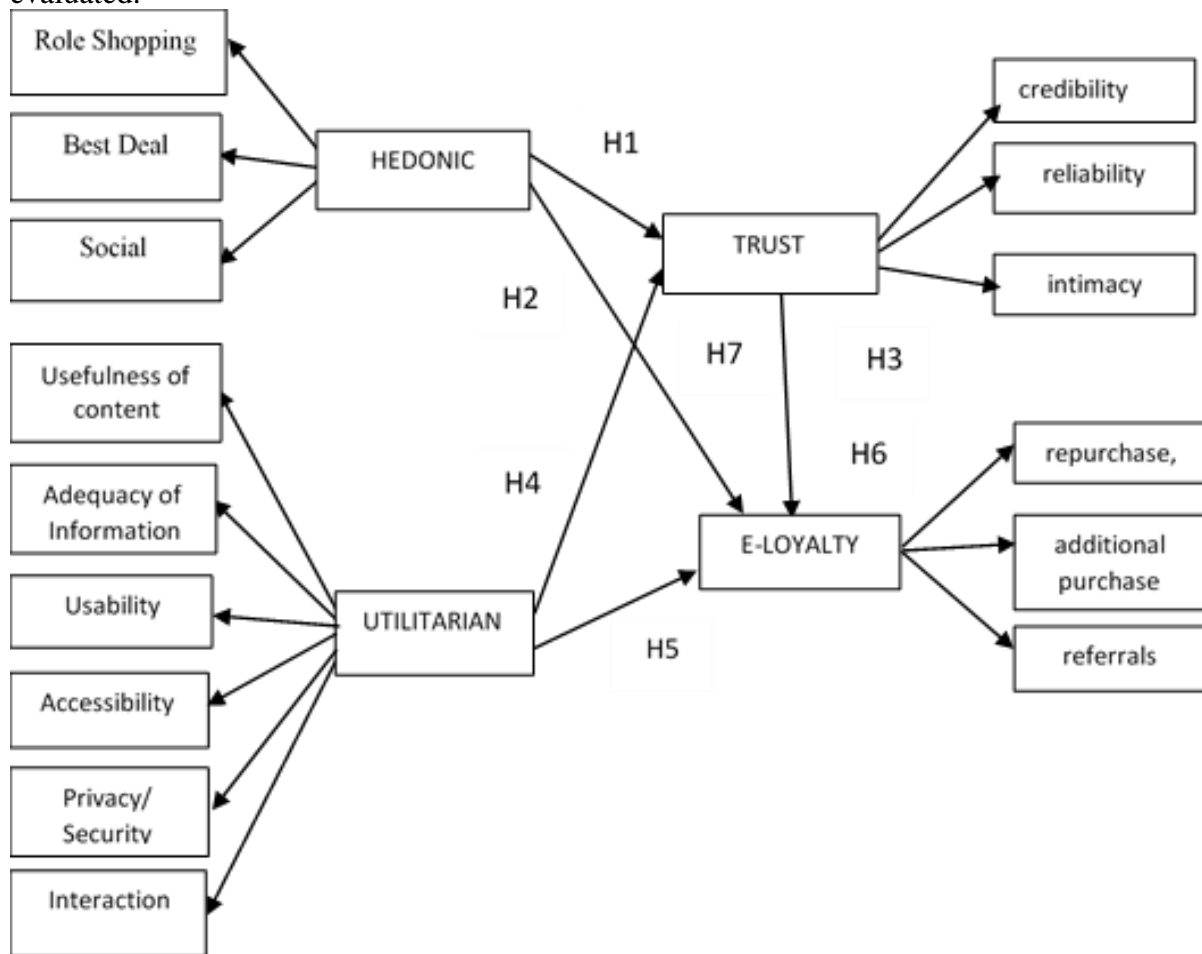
evaluated.

Role Shopping

Best Deal

Social

HEDONIC

H1

TRUST

credibility

reliability

intimacy

H2

H7

H3

Usefulness of content

Adequacy of Information

Usability

Accessibility

Privacy/ Security

Interaction

H4

UTILITARIAN

H6

E-LOYALTY

repurchase,

additional purchase

referrals

H5